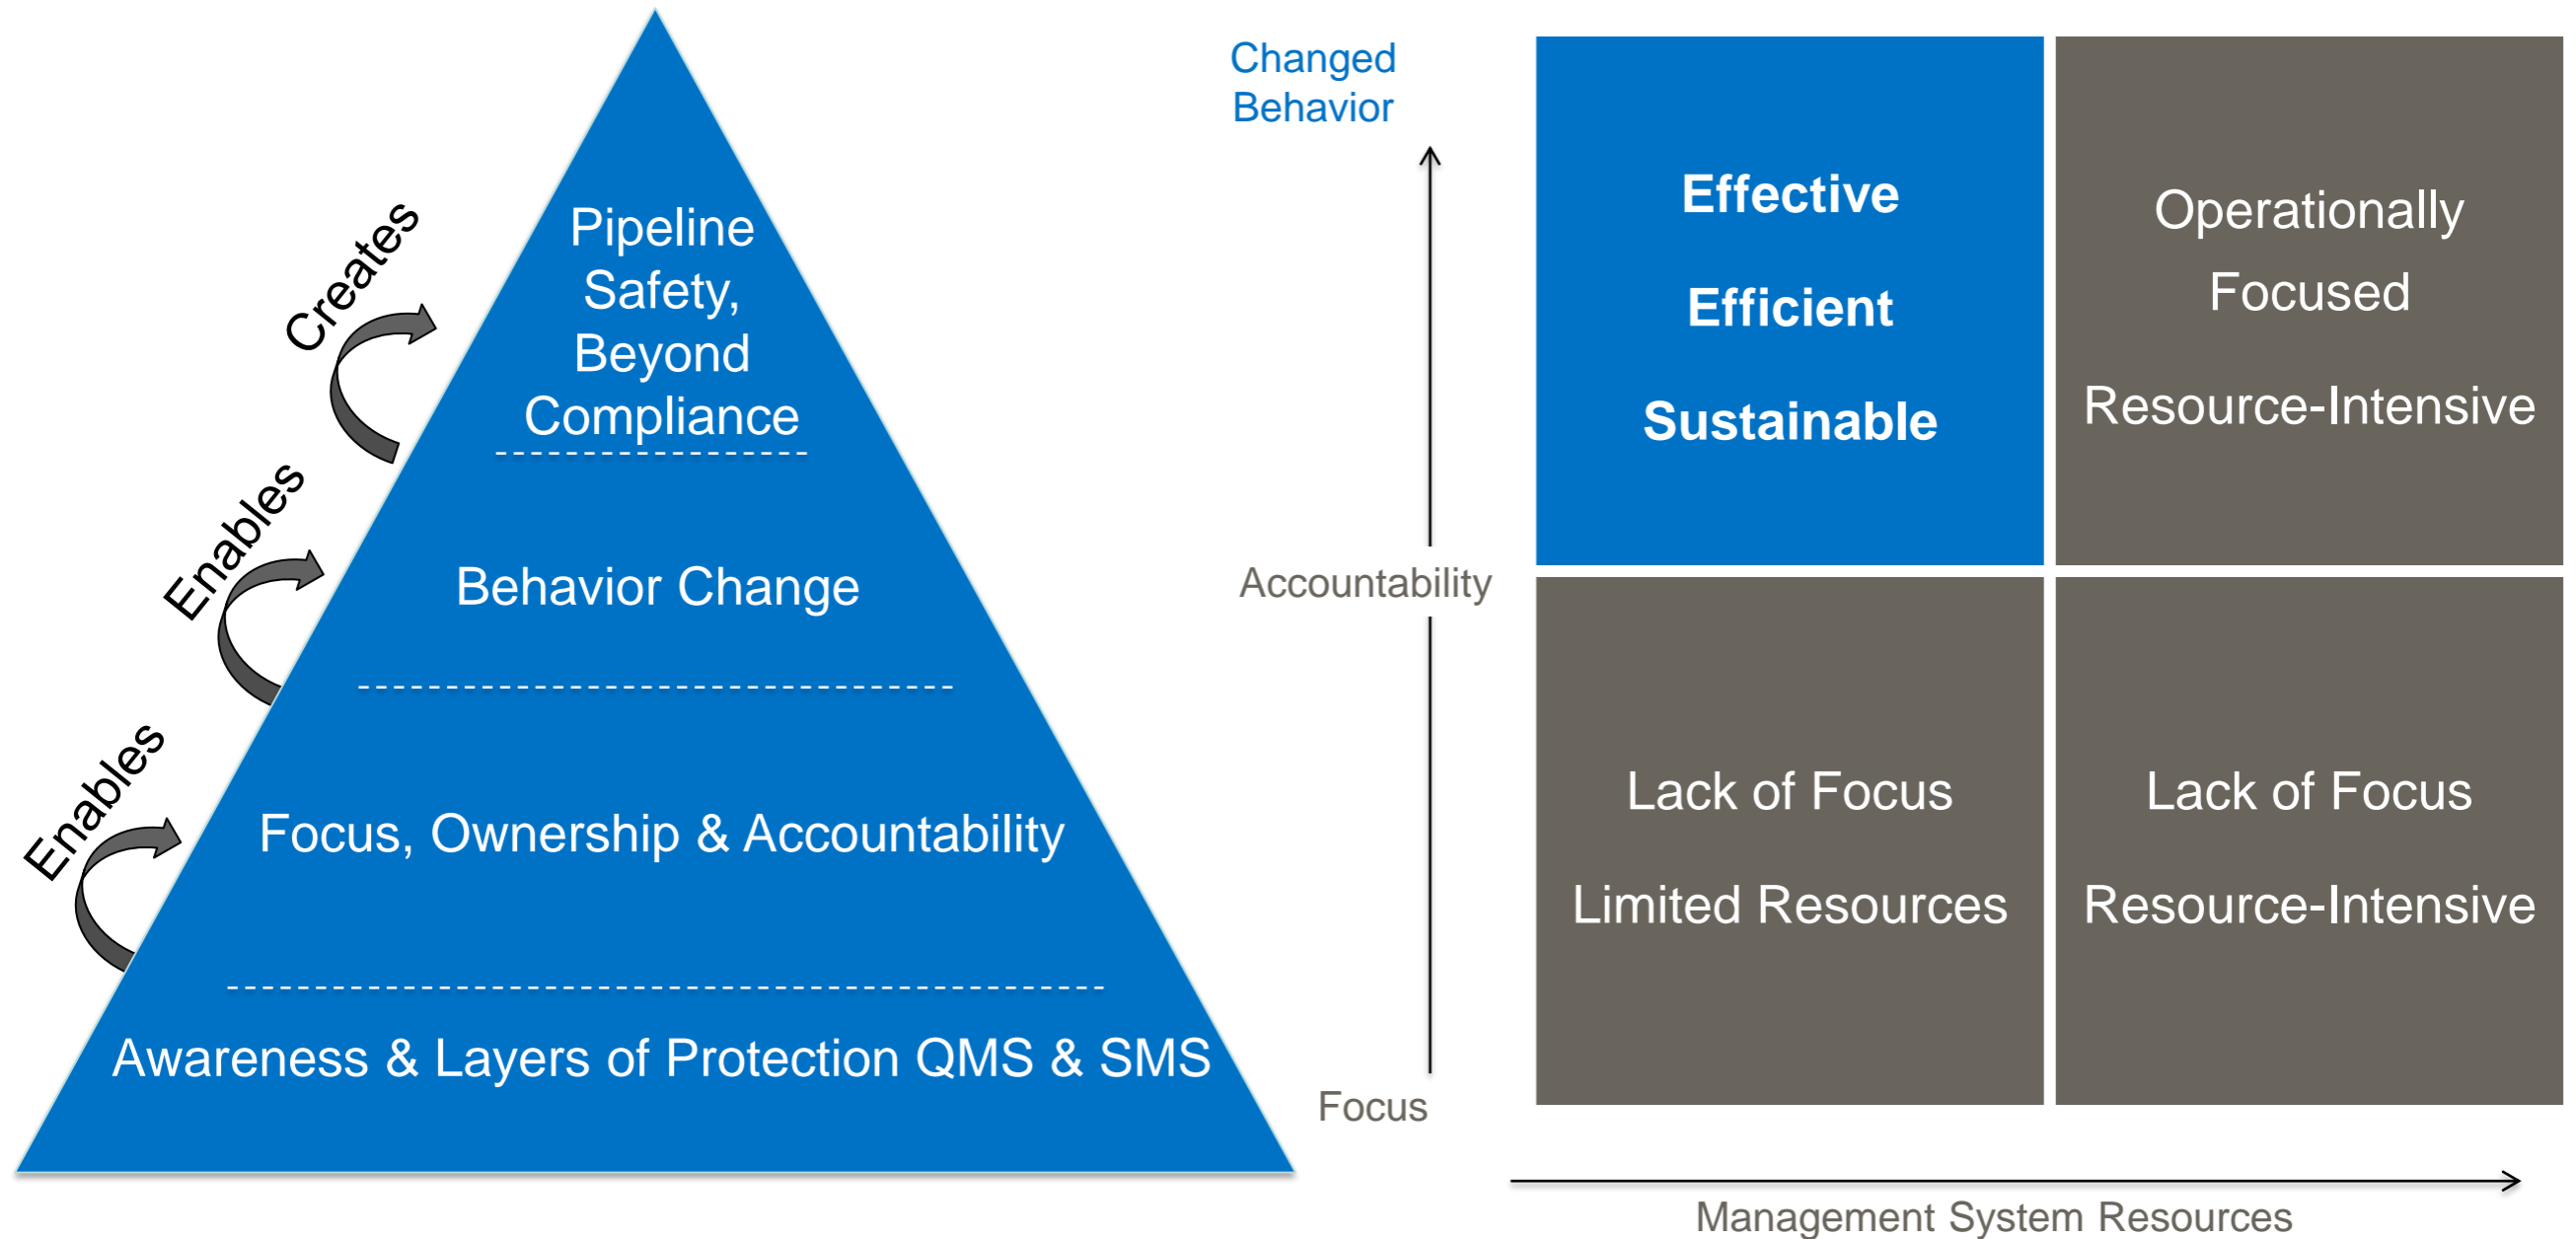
Creates

Enables

Enables

Pipeline Safety, Beyond Compliance

Behavior Change

Focus, Ownership & Accountability

Awareness & Layers of Protection QMS & SMS

Changed Behavior

Accountability

Focus

| Effective<br><br>Efficient<br><br>Sustainable | Operationally Focused<br><br>Resource-Intensive |
|---|---|
| Lack of Focus<br><br>Limited Resources | Lack of Focus<br><br>Resource-Intensive |

Management System Resources